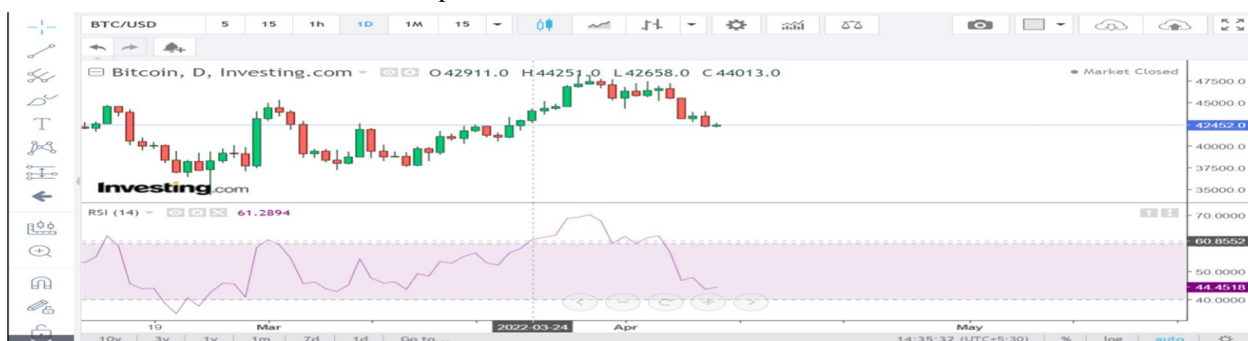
BTC/USD 5 15 1h 1D 1M 15

Bitcoin, D, Investing.com O42911.0 H44251.0 L42658.0 C44013.0

● Market Closed

47500.0
45000.0
42452.0
40000.0
37500.0
35000.0

Investing.com

RSI (14) 61.2894

70.0000
60.8552
50.0000
44.4518
40.0000

19 Mar 2022-03-24 Apr May

10y 3y 1y 1m 7d 1d Go to...

14:35:32 (UTC+5:30) % log auto